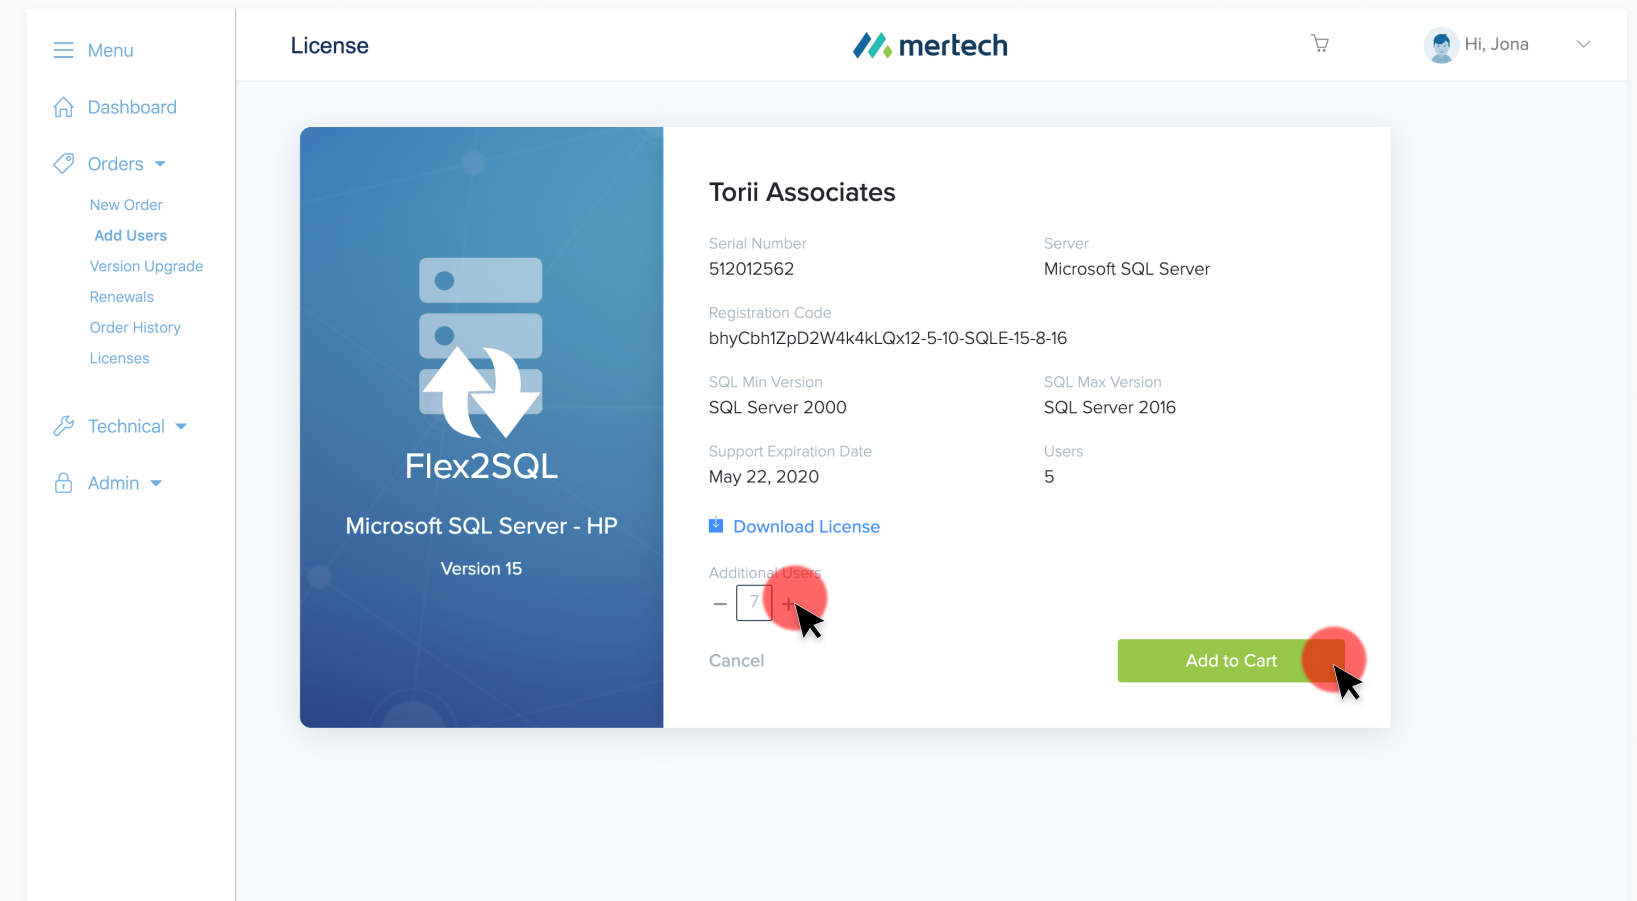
Menu

Dashboard

Orders

New Order

Add Users

Version Upgrade

Renewals

Order History

Licenses

Technical

Admin

License

mertech

Hi, Jona

Flex2SQL

Microsoft SQL Server - HP

Version 15

Torii Associates

Serial Number
512012562

Server
Microsoft SQL Server

Registration Code
bhyCbh1ZpD2W4k4kLQx12-5-10-SQLE-15-8-16

SQL Min Version
SQL Server 2000

SQL Max Version
SQL Server 2016

Support Expiration Date
May 22, 2020

Users
5

Download License

Additional Users

—  7  +

Cancel

Add to Cart